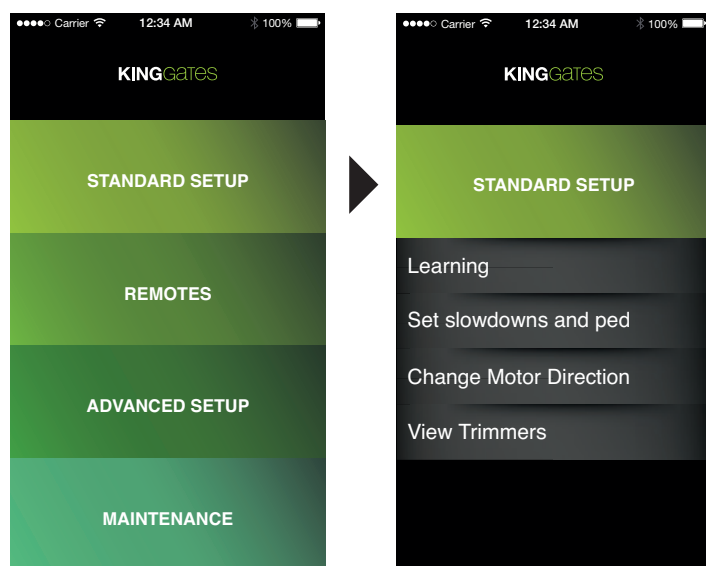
Carrier 12:34 AM 100%

KINGGATES

STANDARD SETUP

REMOTES

ADVANCED SETUP

MAINTENANCE

Carrier 12:34 AM 100%

KINGGATES

STANDARD SETUP

Learning

Set slowdowns and ped

Change Motor Direction

View Trimmers